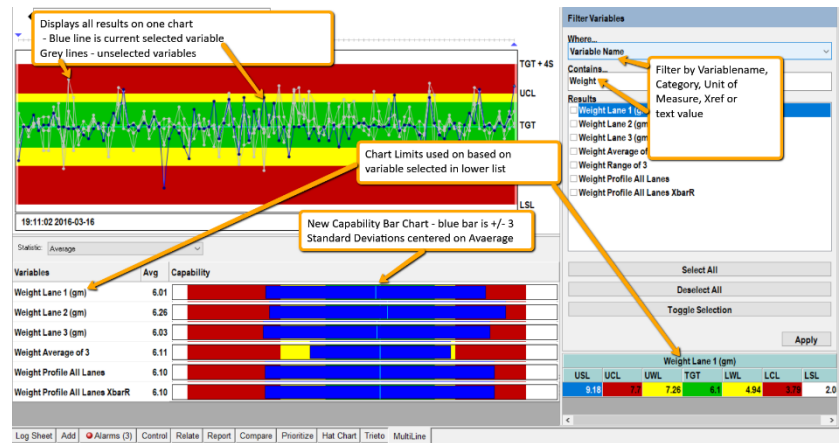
Displays all results on one chart
- Blue line is current selected variable
Grey lines - unselected variables

TGT + 4S
UCL
TGT
LSL

19:11:02 2016-03-16

Chart Limits used on based on variable selected in lower list

New Capability Bar Chart - blue bar is +/- 3 Standard Deviations centered on Avaerage

Statistic: Average

| Variables | Avg | Capability |
|---|---|---|
| Weight Lane 1 (gm) | 6.01 | |
| Weight Lane 2 (gm) | 6.26 | |
| Weight Lane 3 (gm) | 6.03 | |
| Weight Average of 3 | 6.11 | |
| Weight Profile All Lanes | 6.10 | |
| Weight Profile All Lanes XbarR | 6.10 | |

Filter Variables
Where...
Variable Name
Contains...
Weight
Results
Weight Lane 1 (g
Weight Lane 2 (gm
Weight Lane 3 (gm
Weight Average of
Weight Range of 3
Weight Profile All Lanes
Weight Profile All Lanes XbarR

Filter by Variablename, Category, Unit of Measure, Xref or text value

Select All
Deselect All
Toggle Selection
Apply

Weight Lane 1 (gm)

| USL | UCL | UWL | TGT | LWL | LCL | LSL |
|---|---|---|---|---|---|---|
| 9.18 | 7.7 | 7.26 | 6.1 | 4.94 | 3.79 | 2.0 |

Log Sheet | Add | Alarms (3) | Control | Relate | Report | Compare | Prioritize | Hat Chart | Trieto | MultiLine